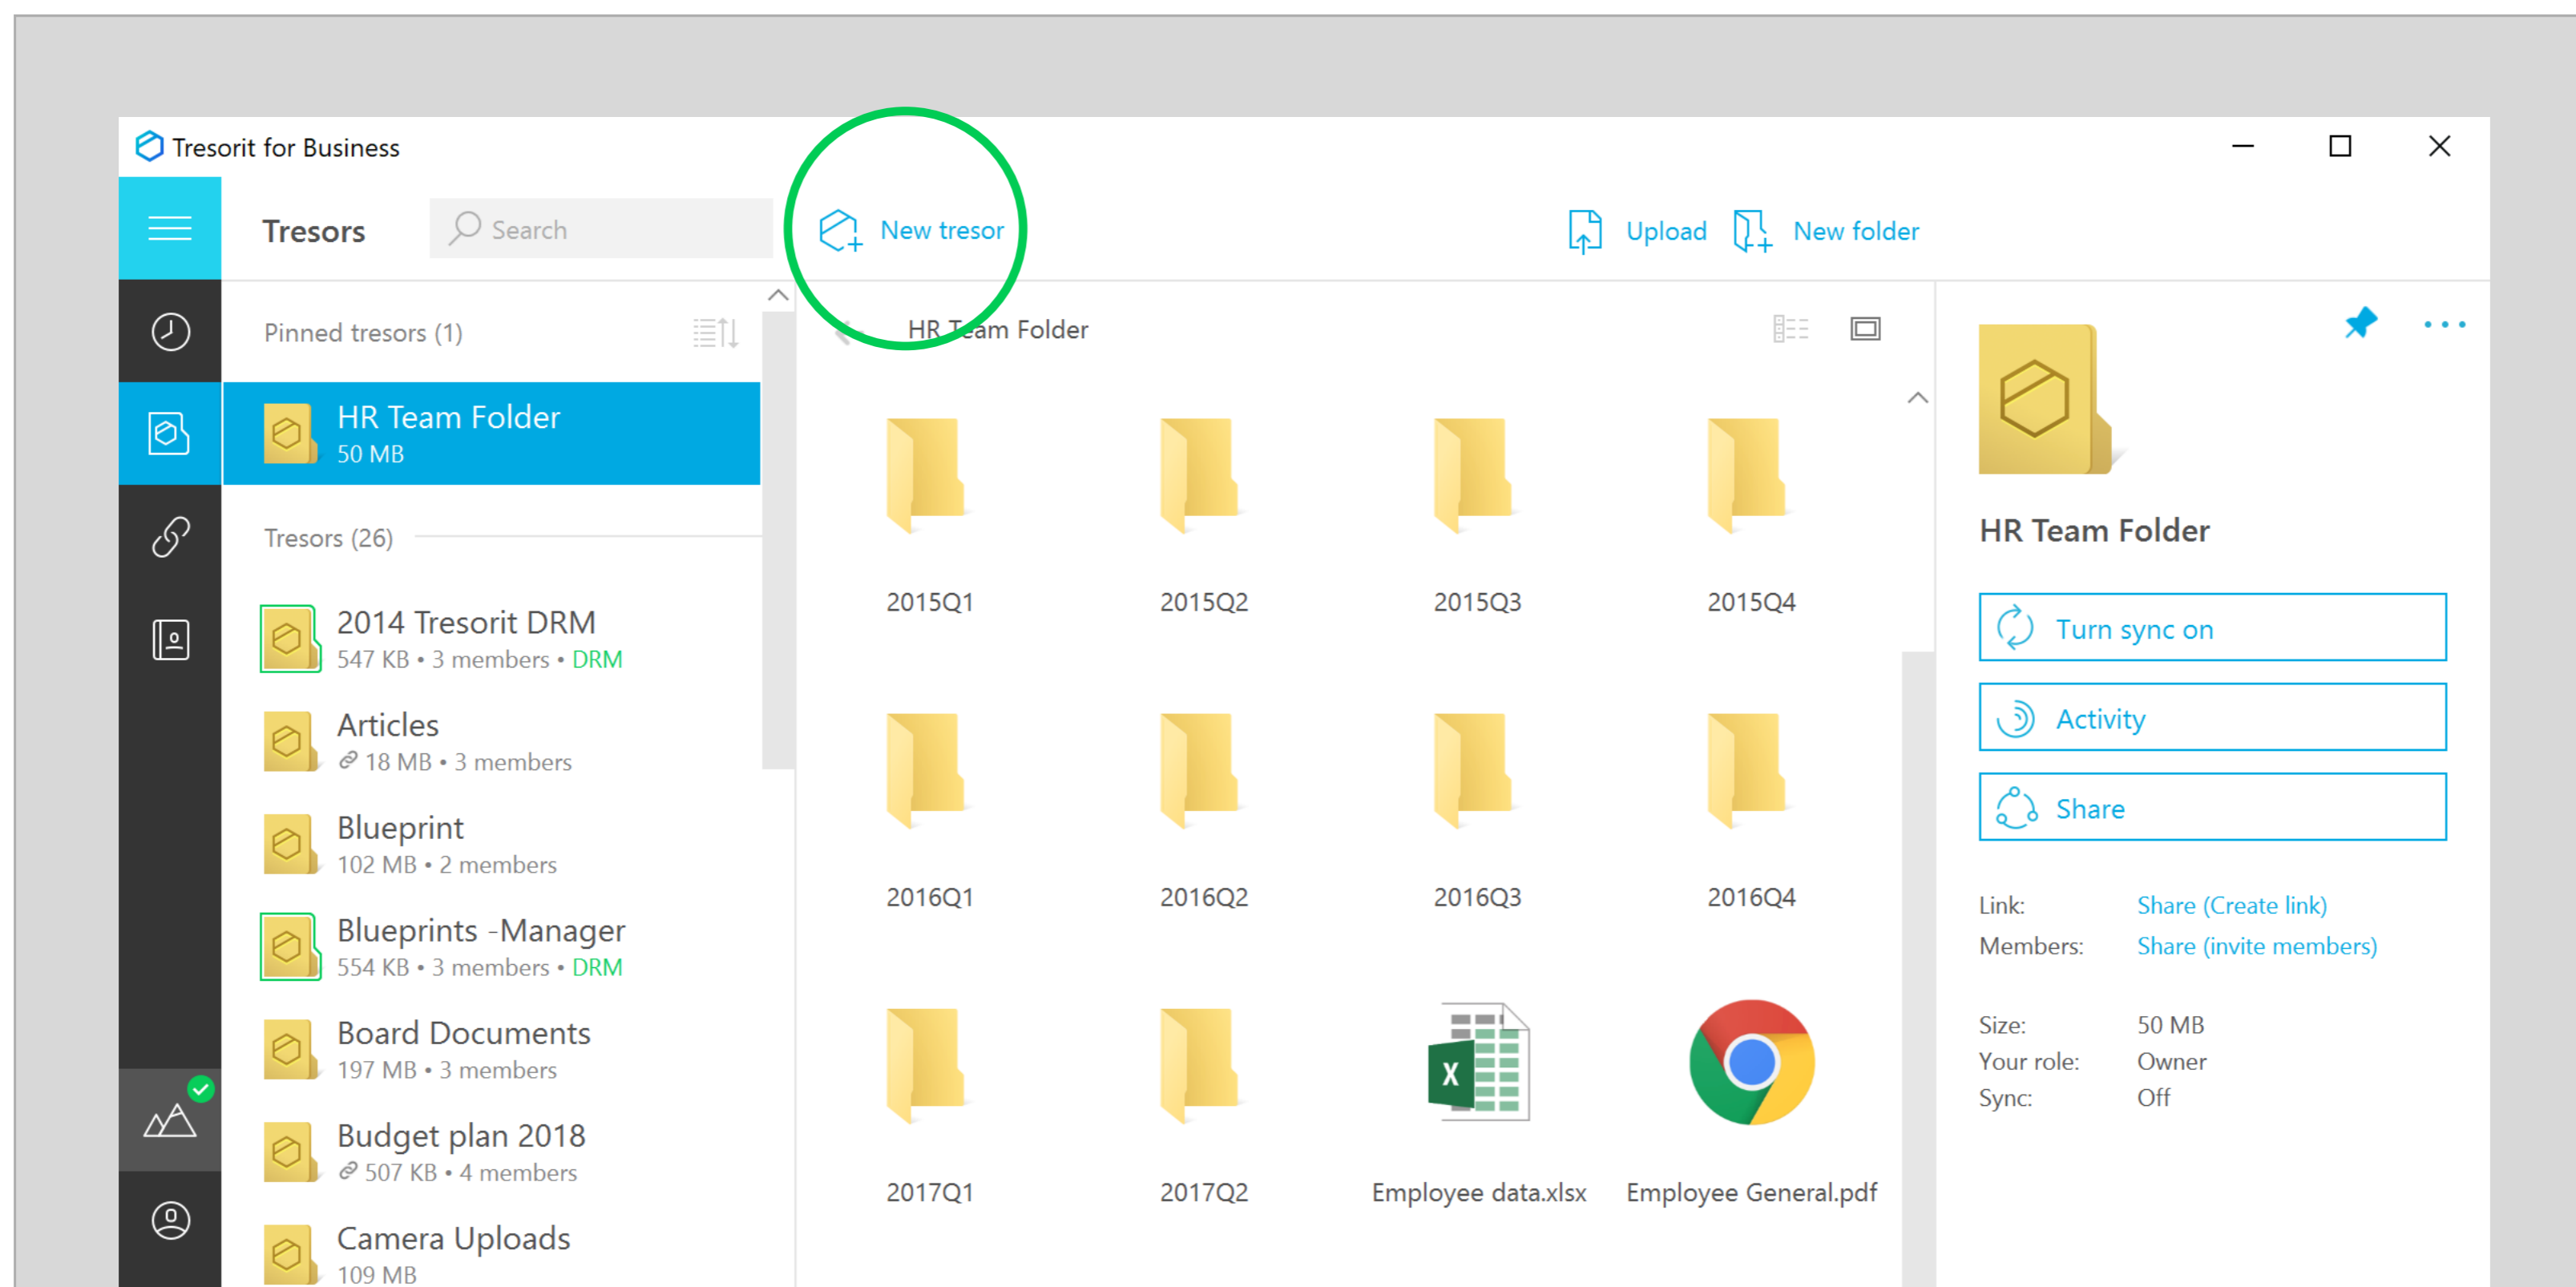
Tresorit for Business

Tresors

Search

New tresor

Upload

New folder

Pinned tresors (1)

HR Team Folder
50 MB

Tresors (26)

2014 Tresorit DRM
547 KB • 3 members • DRM

Articles
18 MB • 3 members

Blueprint
102 MB • 2 members

Blueprints -Manager
554 KB • 3 members • DRM

Board Documents
197 MB • 3 members

Budget plan 2018
507 KB • 4 members

Camera Uploads
109 MB

HR Team Folder

2015Q1

2015Q2

2015Q3

2015Q4

2016Q1

2016Q2

2016Q3

2016Q4

2017Q1

2017Q2

Employee data.xlsx

Employee General.pdf

HR Team Folder

Turn sync on

Activity

Share

Link: Share (Create link)
Members: Share (invite members)

Size: 50 MB
Your role: Owner
Sync: Off